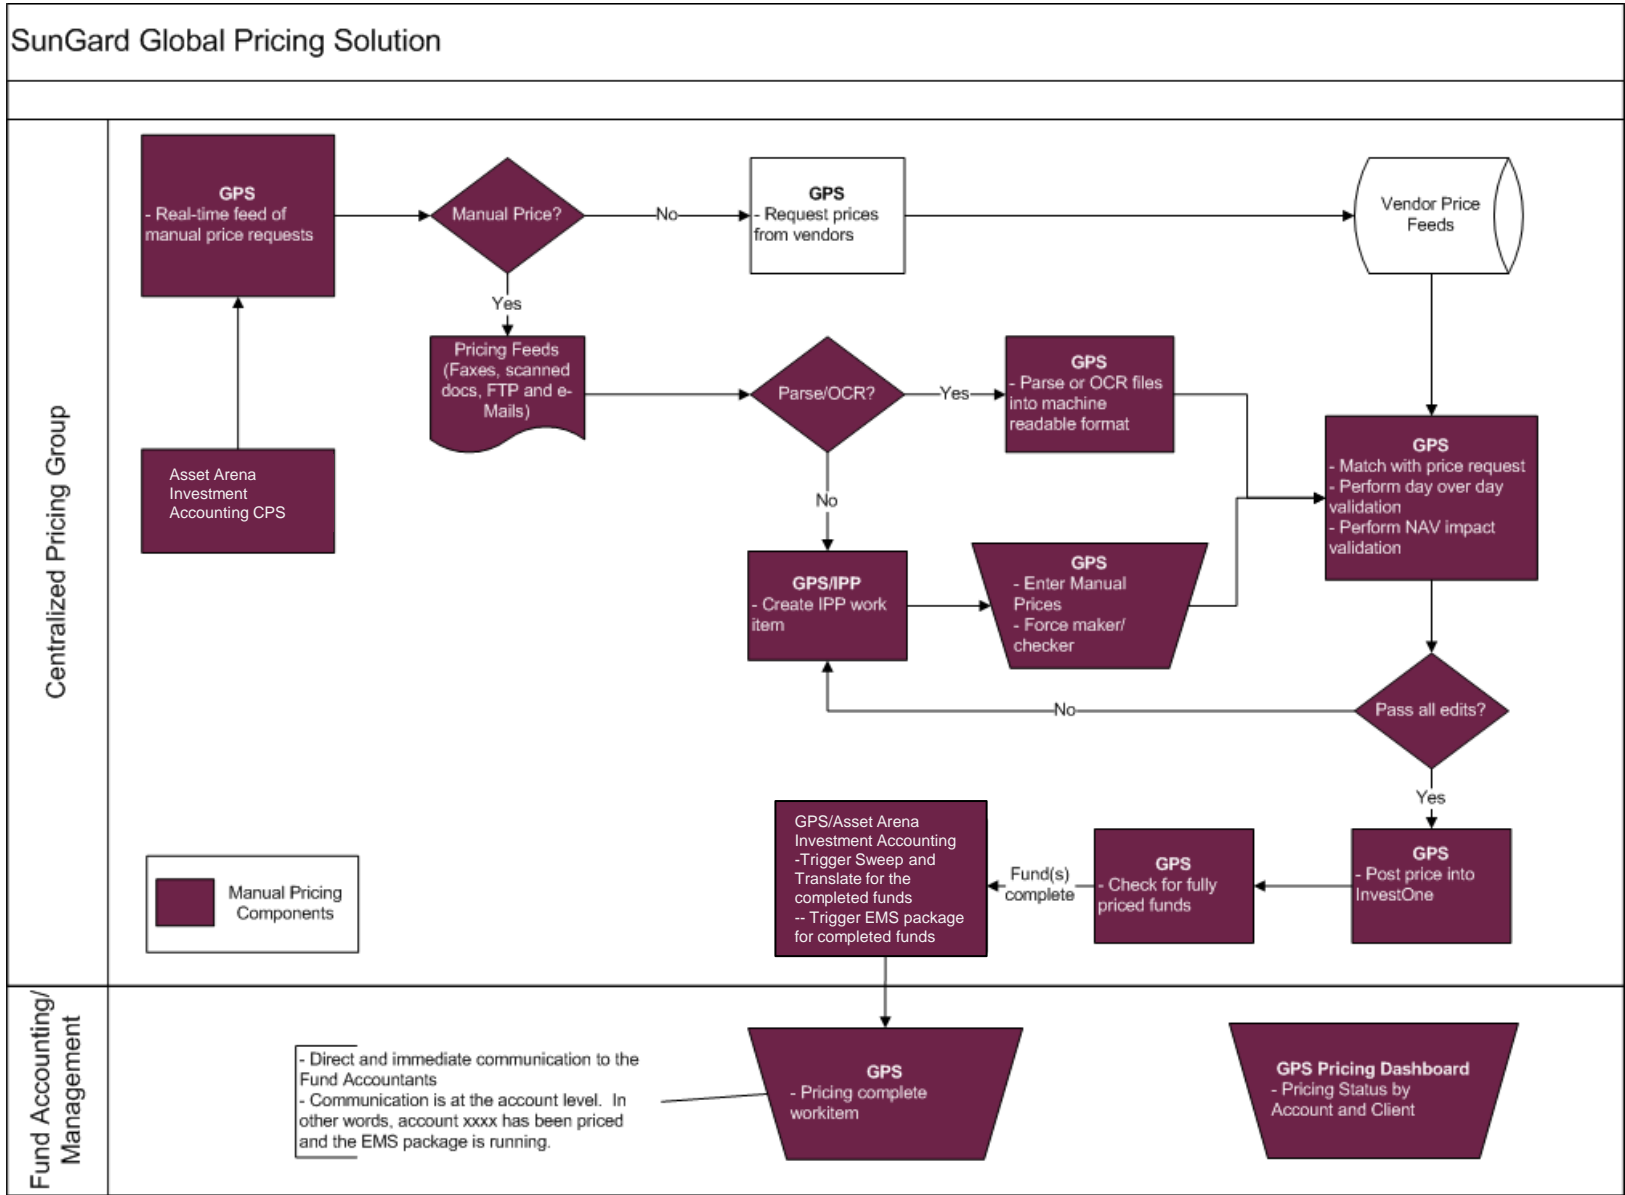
SunGard Global Pricing Solution

Centralized Pricing Group

GPS
- Real-time feed of manual price requests

Manual Price?

No

GPS
- Request prices from vendors

Vendor Price Feeds

Yes

Pricing Feeds (Faxes, scanned docs, FTP and e-Mails)

Parse/OCR?

Yes

GPS
- Parse or OCR files into machine readable format

Asset Arena Investment Accounting CPS

No

GPS
- Match with price request
- Perform day over day validation
- Perform NAV impact validation

GPS/IPP
- Create IPP work item

GPS
- Enter Manual Prices
- Force maker/ checker

No

Pass all edits?

Yes

GPS/Asset Arena Investment Accounting
-Trigger Sweep and Translate for the completed funds
-- Trigger EMS package for completed funds

Fund(s) complete

GPS
- Check for fully priced funds

GPS
- Post price into InvestOne

Manual Pricing Components

Fund Accounting/ Management

- Direct and immediate communication to the Fund Accountants
- Communication is at the account level. In other words, account xxxx has been priced and the EMS package is running.

GPS
- Pricing complete workitem

GPS Pricing Dashboard
- Pricing Status by Account and Client